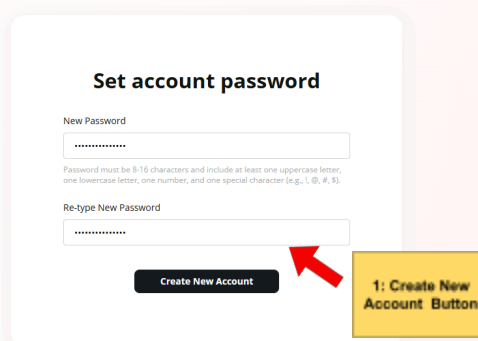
Set account password

New Password

•••••••••••••••

Password must be 8-16 characters and include at least one uppercase letter, one lowercase letter, one number, and one special character (e.g., !, @, #, $).

Re-type New Password

•••••••••••••••

Create New Account

1: Create New Account Button